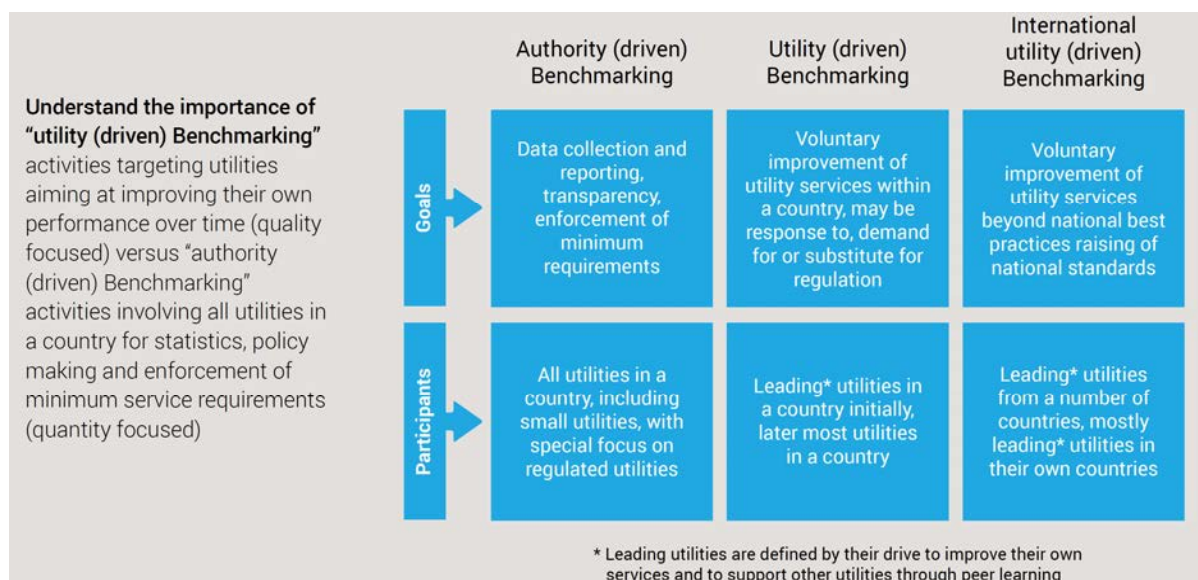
**Understand the importance of "utility (driven) Benchmarking"** activities targeting utilities aiming at improving their own performance over time (quality focused) versus "authority (driven) Benchmarking" activities involving all utilities in a country for statistics, policy making and enforcement of minimum service requirements (quantity focused)

| | Authority (driven) Benchmarking | Utility (driven) Benchmarking | International utility (driven) Benchmarking |
|---|---|---|---|
| Goals | Data collection and reporting, transparency, enforcement of minimum requirements | Voluntary improvement of utility services within a country, may be response to, demand for or substitute for regulation | Voluntary improvement of utility services beyond national best practices raising of national standards |
| Participants | All utilities in a country, including small utilities, with special focus on regulated utilities | Leading* utilities in a country initially, later most utilities in a country | Leading* utilities from a number of countries, mostly leading* utilities in their own countries |

* Leading utilities are defined by their drive to improve their own services and to support other utilities through peer learning